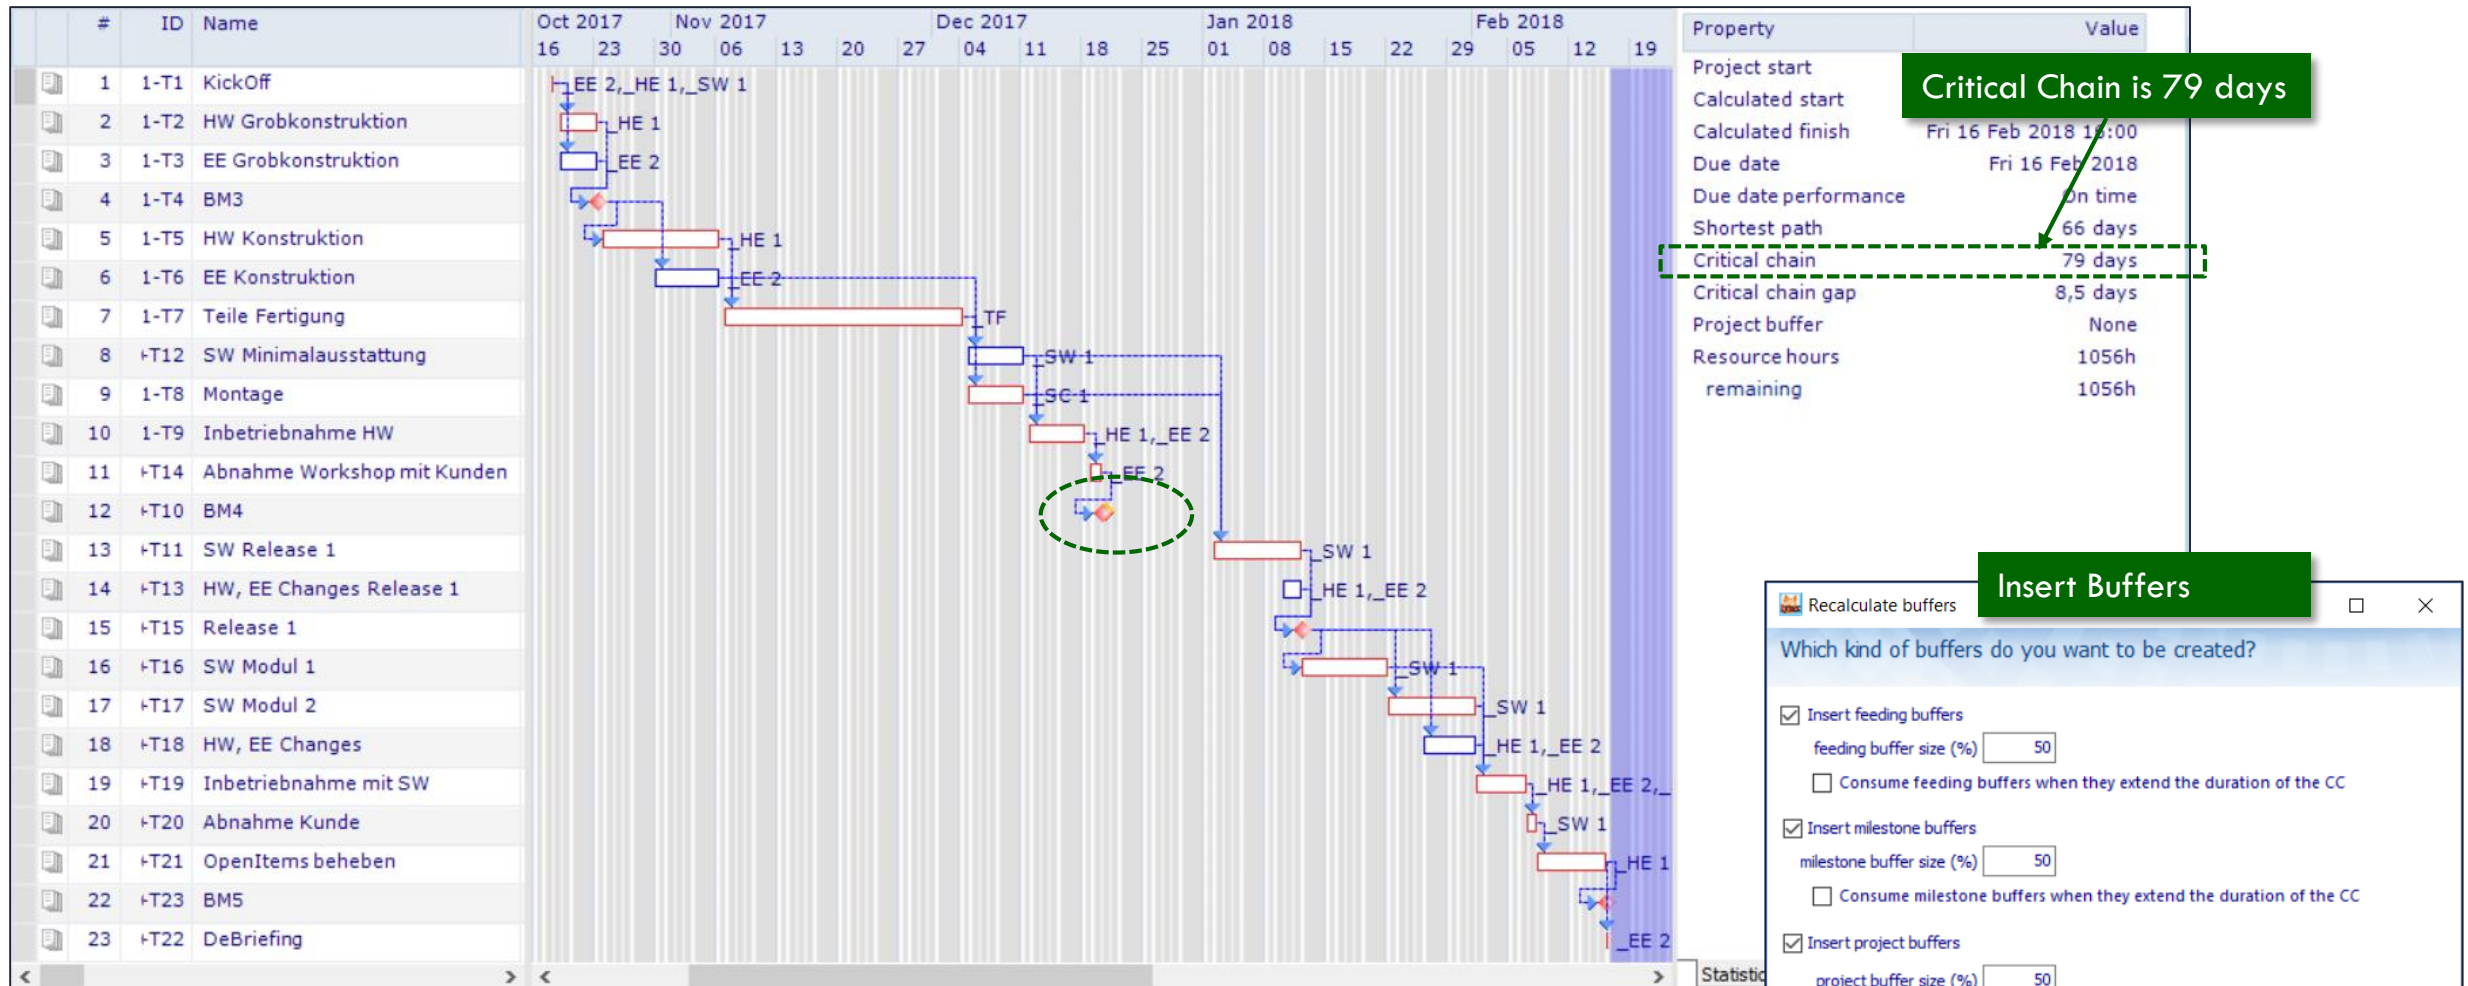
| # | ID | Name |
|---|---|---|
| 1 | 1-T1 | KickOff |
| 2 | 1-T2 | HW Grobkonstruktion |
| 3 | 1-T3 | EE Grobkonstruktion |
| 4 | 1-T4 | BM3 |
| 5 | 1-T5 | HW Konstruktion |
| 6 | 1-T6 | EE Konstruktion |
| 7 | 1-T7 | Teile Fertigung |
| 8 | ‹T12 | SW Minimalausstattung |
| 9 | 1-T8 | Montage |
| 10 | 1-T9 | Inbetriebnahme HW |
| 11 | ‹T14 | Abnahme Workshop mit Kunden |
| 12 | ‹T10 | BM4 |
| 13 | ‹T11 | SW Release 1 |
| 14 | ‹T13 | HW, EE Changes Release 1 |
| 15 | ‹T15 | Release 1 |
| 16 | ‹T16 | SW Modul 1 |
| 17 | ‹T17 | SW Modul 2 |
| 18 | ‹T18 | HW, EE Changes |
| 19 | ‹T19 | Inbetriebnahme mit SW |
| 20 | ‹T20 | Abnahme Kunde |
| 21 | ‹T21 | OpenItems beheben |
| 22 | ‹T23 | BM5 |
| 23 | ‹T22 | DeBriefing |

Oct 2017 Nov 2017 Dec 2017 Jan 2018 Feb 2018
16 23 30 06 13 20 27 04 11 18 25 01 08 15 22 29 05 12 19

EE 2,_HE 1,_SW 1
HE 1
EE 2
HE 1
EE 2
TF
SW 1
SC 1
HE 1,_EE 2
EE 2
SW 1
HE 1,_EE 2
SW 1
SW 1
HE 1,_EE 2
HE 1,_EE 2,_
SW 1
HE 1
_EE 2

| Property | Value |
|---|---|
| Project start | |
| Calculated start | |
| Calculated finish | Fri 16 Feb 2018 18:00 |
| Due date | Fri 16 Feb 2018 |
| Due date performance | On time |
| Shortest path | 66 days |
| Critical chain | 79 days |
| Critical chain gap | 8,5 days |
| Project buffer | None |
| Resource hours | 1056h |
| remaining | 1056h |

Critical Chain is 79 days

Statistic

Insert Buffers

Recalculate buffers

Which kind of buffers do you want to be created?

Insert feeding buffers
feeding buffer size (%) 50
Consume feeding buffers when they extend the duration of the CC
Insert milestone buffers
milestone buffer size (%) 50
Consume milestone buffers when they extend the duration of the CC
Insert project buffers
project buffer size (%) 50